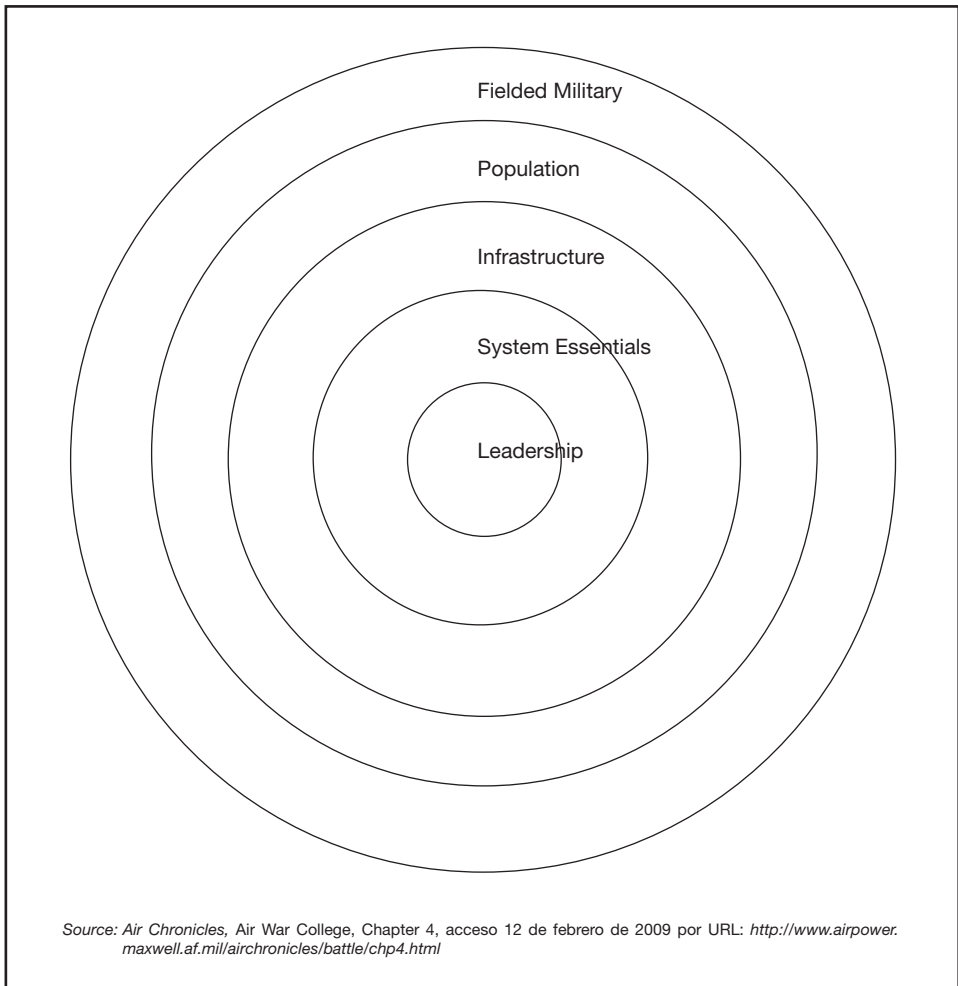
Fielded Military

Population

Infrastructure

System Essentials

Leadership

Source: Air Chronicles, Air War College, Chapter 4, acceso 12 de febrero de 2009 por URL: http://www.airpower.maxwell.af.mil/airchronicles/battle/chp4.html